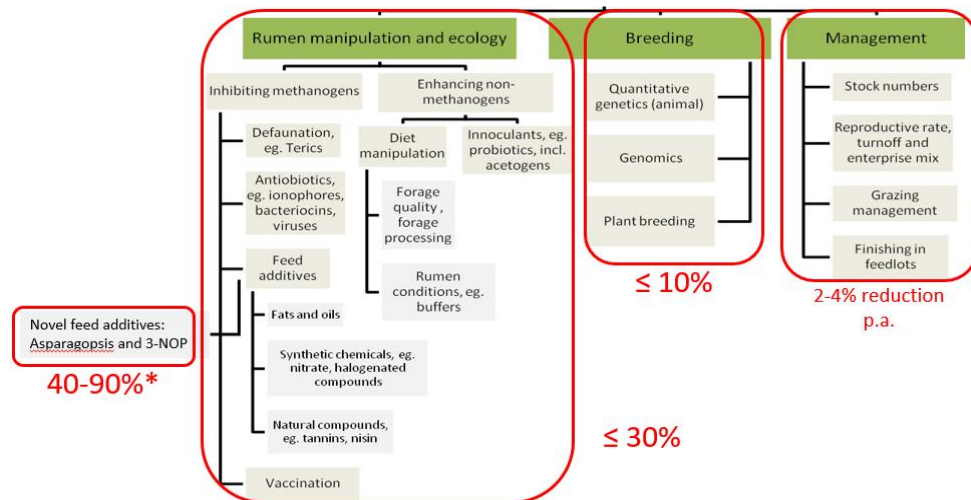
Rumen manipulation and ecology

Breeding

Management

Inhibiting methanogens

Enhancing non-methanogens

Defaunation, eg. Terics

Diet manipulation

Innoculants, eg. probiotics, incl. acetogens

Antiobiotics, eg. ionophores, bacteriocins, viruses

Forage quality , forage processing

Feed additives

Rumen conditions, eg. buffers

Fats and oils

Synthetic chemicals, eg. nitrate, halogenated compounds

Natural compounds, eg. tannins, nisin

Vaccination

Quantitative genetics (animal)

Genomics

Plant breeding

Stock numbers

Reproductive rate, turnoff and enterprise mix

Grazing management

Finishing in feedlots

Novel feed additives: Asparagopsis and 3-NOP

40-90%*

≤ 30%

≤ 10%

2-4% reduction p.a.